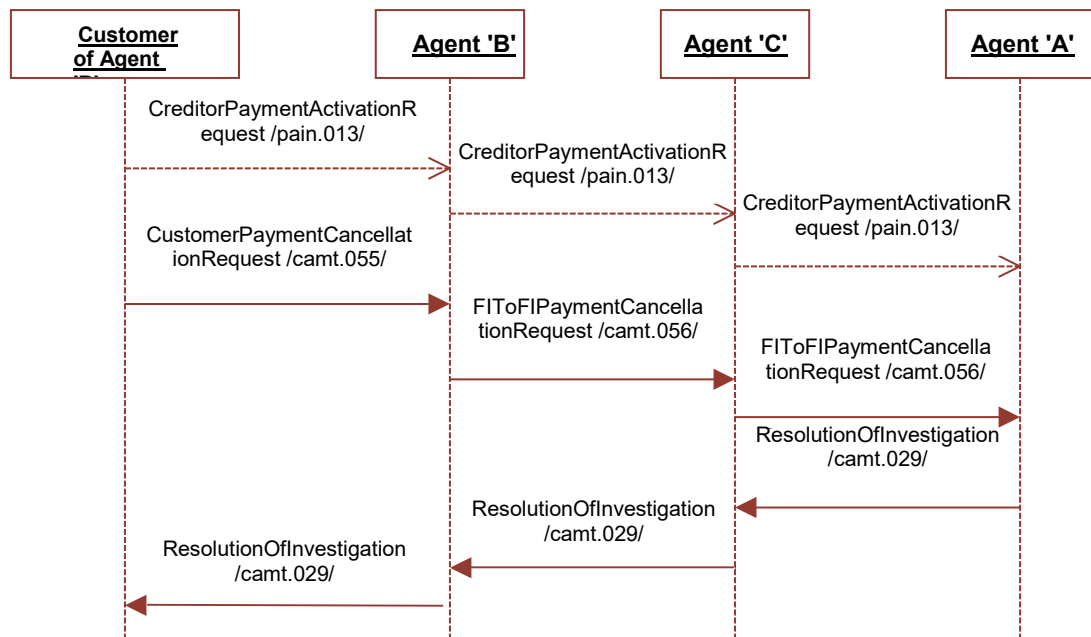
Customer of Agent 'B'

Agent 'B'

Agent 'C'

Agent 'A'

CreditorPaymentActivationRequest /pain.013/

CreditorPaymentActivationRequest /pain.013/

CreditorPaymentActivationRequest /pain.013/

CustomerPaymentCancellationRequest /camt.055/

FIToFIPaymentCancellationRequest /camt.056/

FIToFIPaymentCancellationRequest /camt.056/

ResolutionOfInvestigation /camt.029/

ResolutionOfInvestigation /camt.029/

ResolutionOfInvestigation /camt.029/